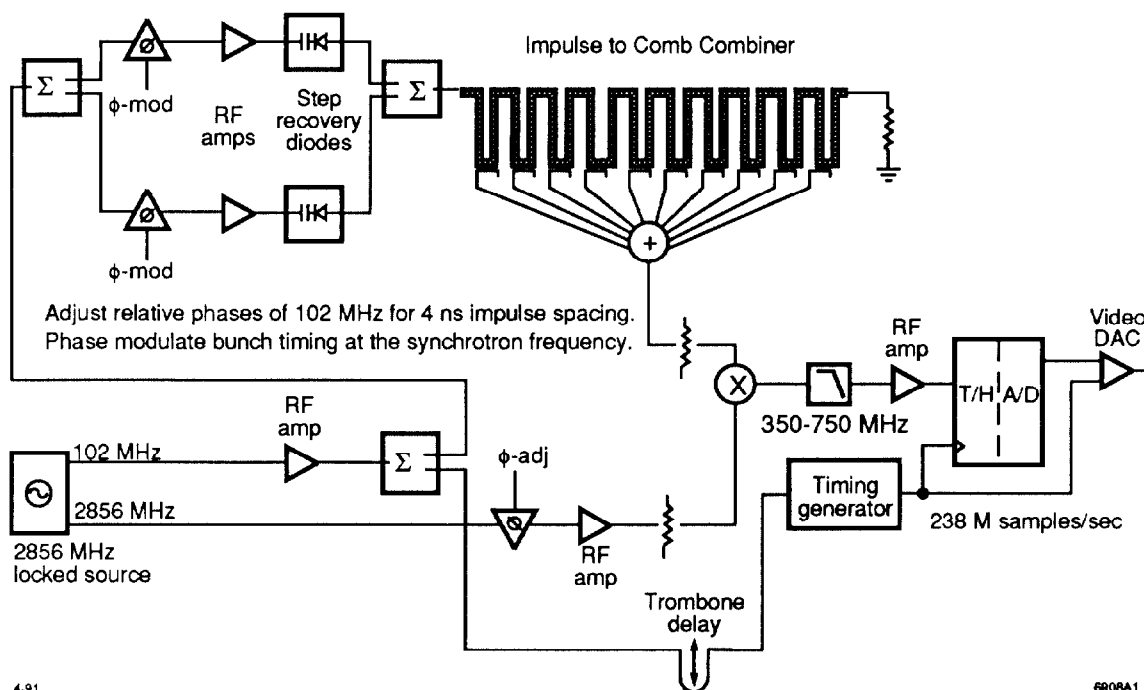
Impulse to Comb Combiner

Σ

ϕ-mod

RF amps

Step recovery diodes

Σ

ϕ-mod

+

Adjust relative phases of 102 MHz for 4 ns impulse spacing. Phase modulate bunch timing at the synchrotron frequency.

RF amp

Video DAC

X

T/H

A/D

350-750 MHz

RF amp

102 MHz

Σ

ϕ-adj

2856 MHz

Timing generator

238 M samples/sec

2856 MHz locked source

RF amp

Trombone delay

4-91

6808A1